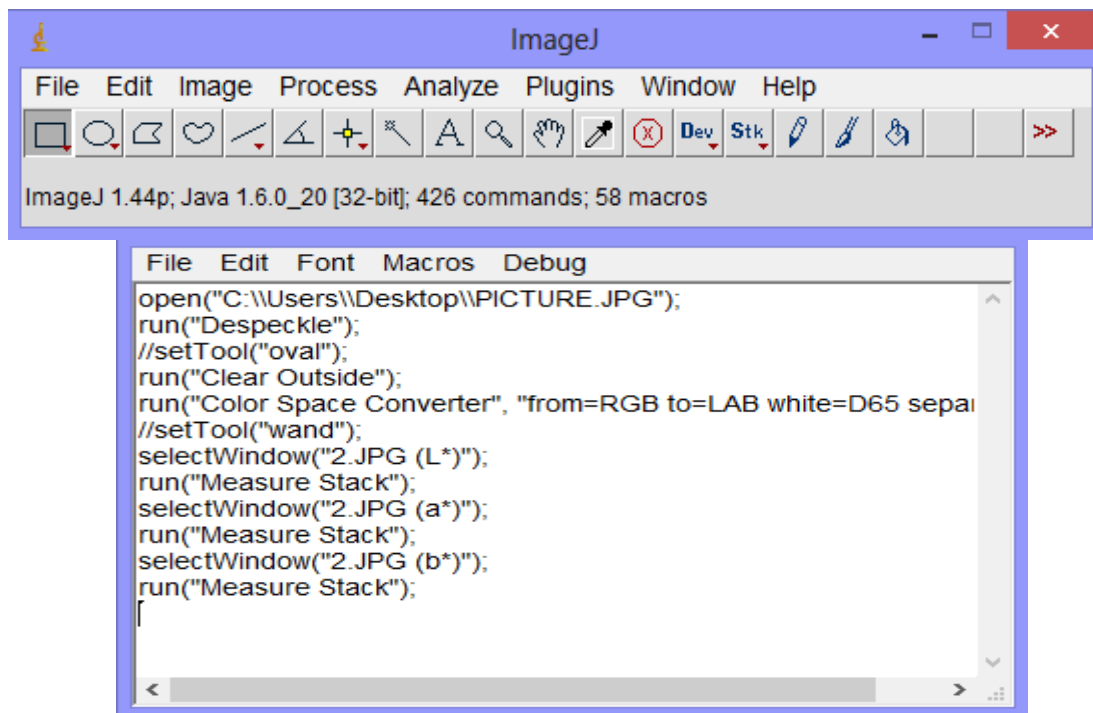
ImageJ

File Edit Image Process Analyze Plugins Window Help

Dev Stk >>

ImageJ 1.44p; Java 1.6.0_20 [32-bit]; 426 commands; 58 macros

File Edit Font Macros Debug

open("C:\\Users\\Desktop\\PICTURE.JPG");
run("Despeckle");
//setTool("oval");
run("Clear Outside");
run("Color Space Converter", "from=RGB to=LAB white=D65 separ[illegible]
//setTool("wand");
selectWindow("2.JPG (L*)");
run("Measure Stack");
selectWindow("2.JPG (a*)");
run("Measure Stack");
selectWindow("2.JPG (b*)");
run("Measure Stack");